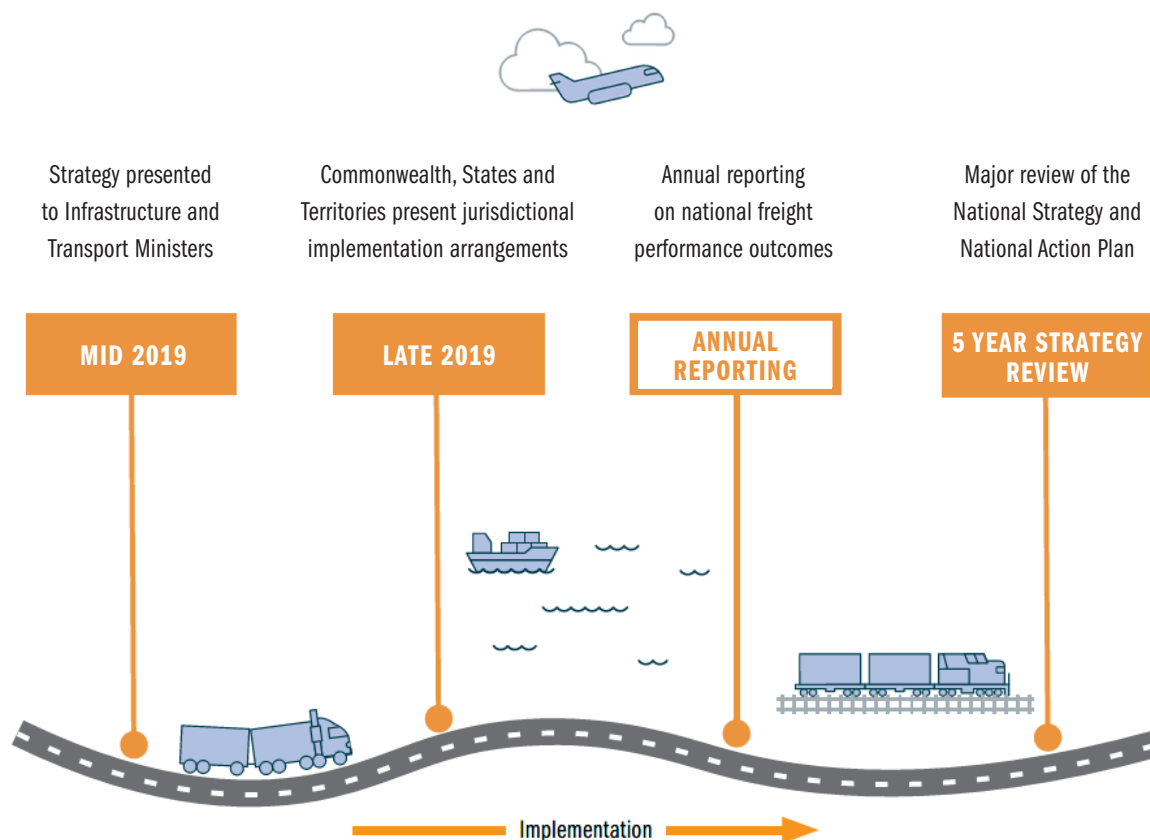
Strategy presented to Infrastructure and Transport Ministers

Commonwealth, States and Territories present jurisdictional implementation arrangements

Annual reporting on national freight performance outcomes

Major review of the National Strategy and National Action Plan

MID 2019

LATE 2019

ANNUAL REPORTING

5 YEAR STRATEGY REVIEW

Implementation